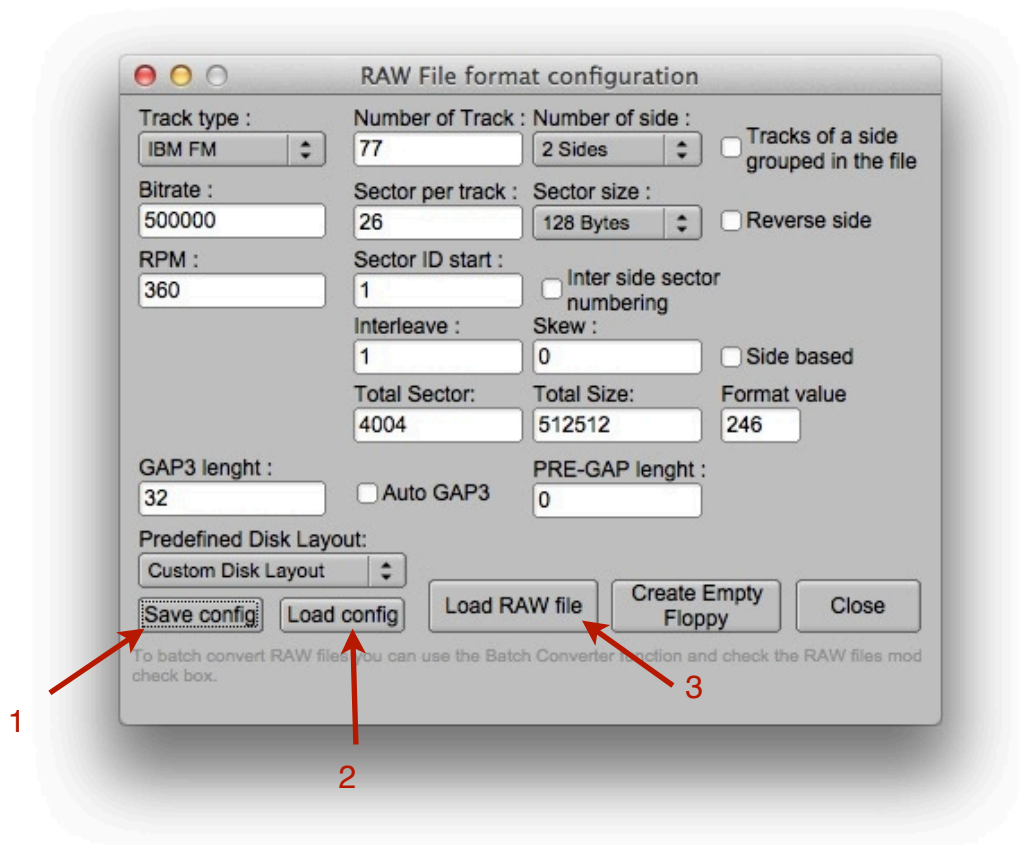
RAW File format configuration

Track type :
IBM FM
Number of Track :
77
Number of side :
2 Sides
Tracks of a side grouped in the file

Bitrate :
500000
Sector per track :
26
Sector size :
128 Bytes
Reverse side

RPM :
360
Sector ID start :
1
Inter side sector numbering

Interleave :
1
Skew :
0
Side based

Total Sector:
4004
Total Size:
512512
Format value
246

GAP3 lenght :
32
Auto GAP3
PRE-GAP lenght :
0

Predefined Disk Layout:
Custom Disk Layout

Save config
Load config
Load RAW file
Create Empty Floppy
Close

To batch convert RAW files you can use the Batch Converter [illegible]ction and check the RAW files mod check box.

1
2
3